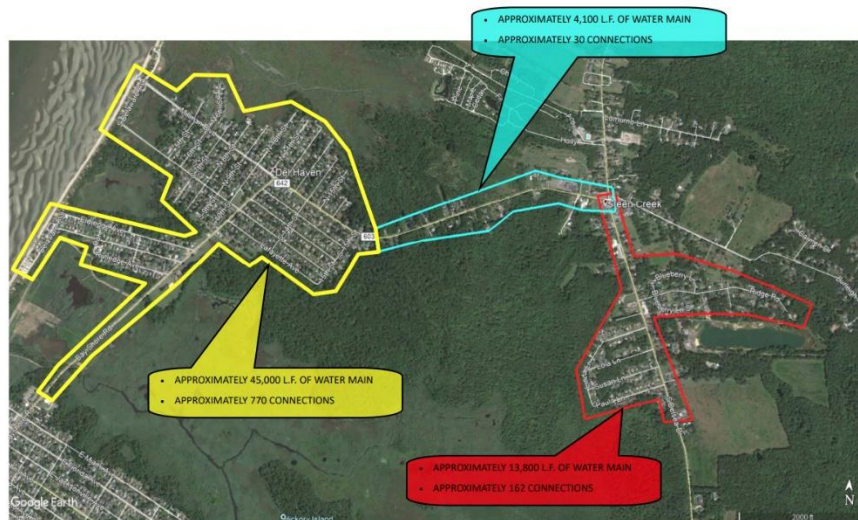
APPROXIMATELY 4,100 L.F. OF WATER MAIN
APPROXIMATELY 30 CONNECTIONS

Del Haven
642
603
Dias Creek

APPROXIMATELY 45,000 L.F. OF WATER MAIN
APPROXIMATELY 770 CONNECTIONS

APPROXIMATELY 13,800 L.F. OF WATER MAIN
APPROXIMATELY 162 CONNECTIONS

Google Earth
N
2000 ft